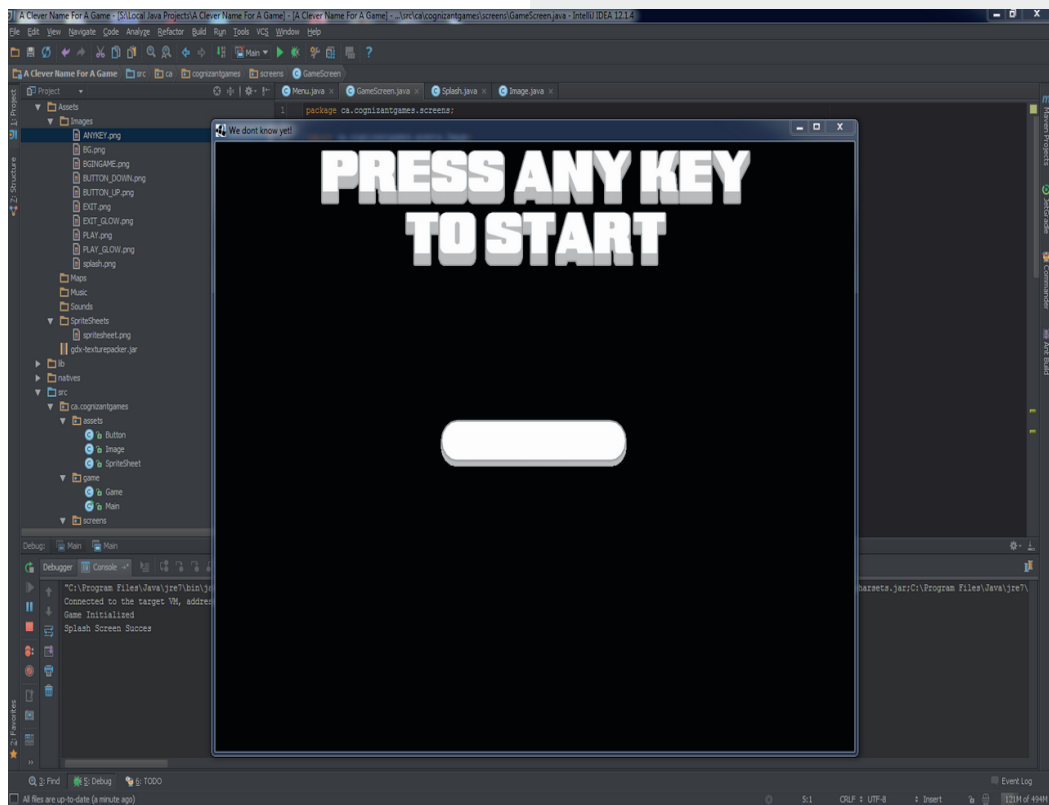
A Clever Name For A Game - [S:\Local Java Projects\A Clever Name For A Game] - [A Clever Name For A Game] - ...\src\ca\cognizantgames\screens\GameScreen.java - IntelliJ IDEA 12.1.4

File Edit View Navigate Code Analyze Refactor Build Run Tools VCS Window Help

Main

A Clever Name For A Game src ca cognizantgames screens GameScreen

Project

Menu.java GameScreen.java Splash.java Image.java

1 package ca.cognizantgames.screens;

1: Project

Assets
Images
ANYKEY.png
BG.png
BGINGAME.png
BUTTON_DOWN.png
BUTTON_UP.png
EXIT.png
EXIT_GLOW.png
PLAY.png
PLAY_GLOW.png
splash.png
Maps
Music
Sounds
SpriteSheets
spritesheet.png
gdx-texturepacker.jar
lib
natives
src
ca.cognizantgames
assets
Button
Image
SpriteSheet
game
Game
Main
screens

7: Structure

We dont know yet!

PRESS ANY KEY TO START

Maven Projects
Jetgradle
Commander
Ant Build

Debug: Main Main

Debugger Console

"C:\Program Files\Java\jre7\bin\je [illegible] harsets.jar;C:\Program Files\Java\jre7\
Connected to the target VM, addre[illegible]
Game Initialized
Splash Screen Succes

2: Favorites

3: Find 5: Debug 6: TODO

Event Log

All files are up-to-date (a minute ago)

5:1 CRLF UTF-8 Insert 121M of 494M